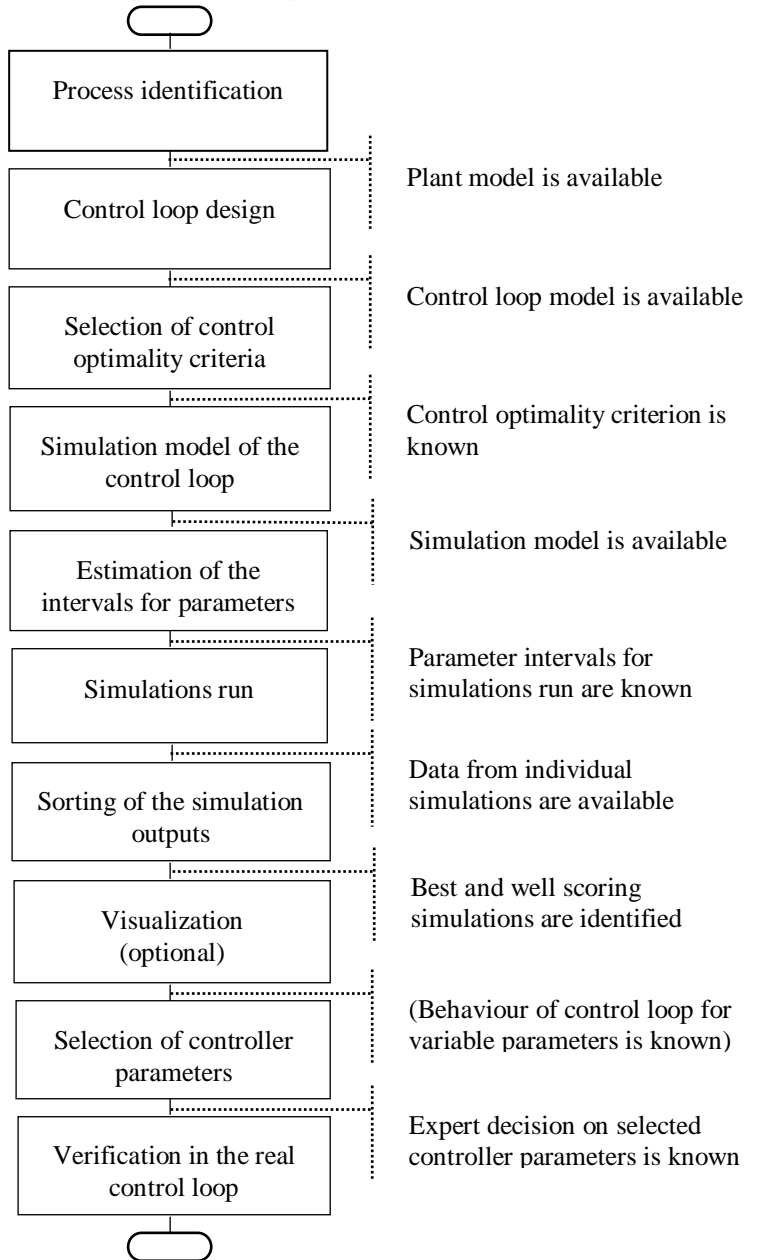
Process identification

Plant model is available

Control loop design

Control loop model is available

Selection of control optimality criteria

Control optimality criterion is known

Simulation model of the control loop

Simulation model is available

Estimation of the intervals for parameters

Parameter intervals for simulations run are known

Simulations run

Data from individual simulations are available

Sorting of the simulation outputs

Best and well scoring simulations are identified

Visualization (optional)

(Behaviour of control loop for variable parameters is known)

Selection of controller parameters

Expert decision on selected controller parameters is known

Verification in the real control loop